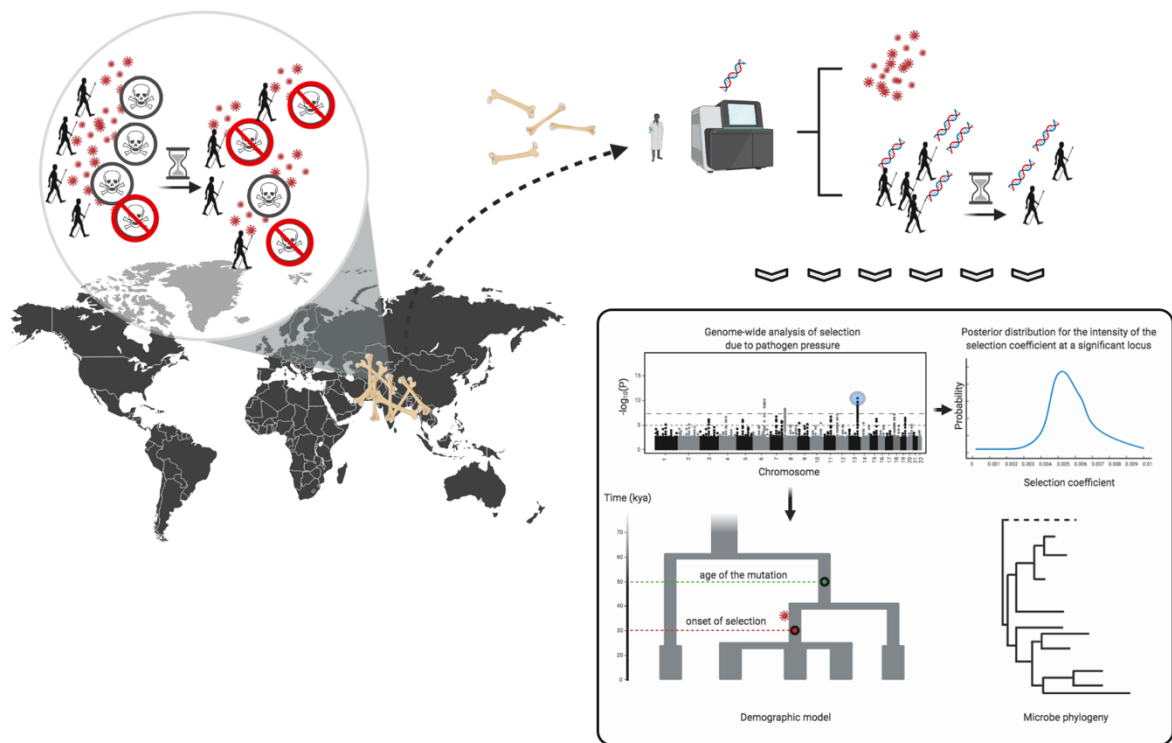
Genome-wide analysis of selection due to pathogen pressure

Posterior distribution for the intensity of the selection coefficient at a significant locus

$-\log_{10}(P)$

10
5
0

1 2 3 4 5 6 7 8 9 10 11 12 13 14 15 16 17 18 19 20 21 22

Chromosome

Probability

0 0.001 0.002 0.003 0.004 0.005 0.006 0.007 0.008 0.009 0.01

Selection coefficient

Time (kya)

70
60
50
40
30
20
10
0

age of the mutation

onset of selection

Demographic model

Microbe phylogeny